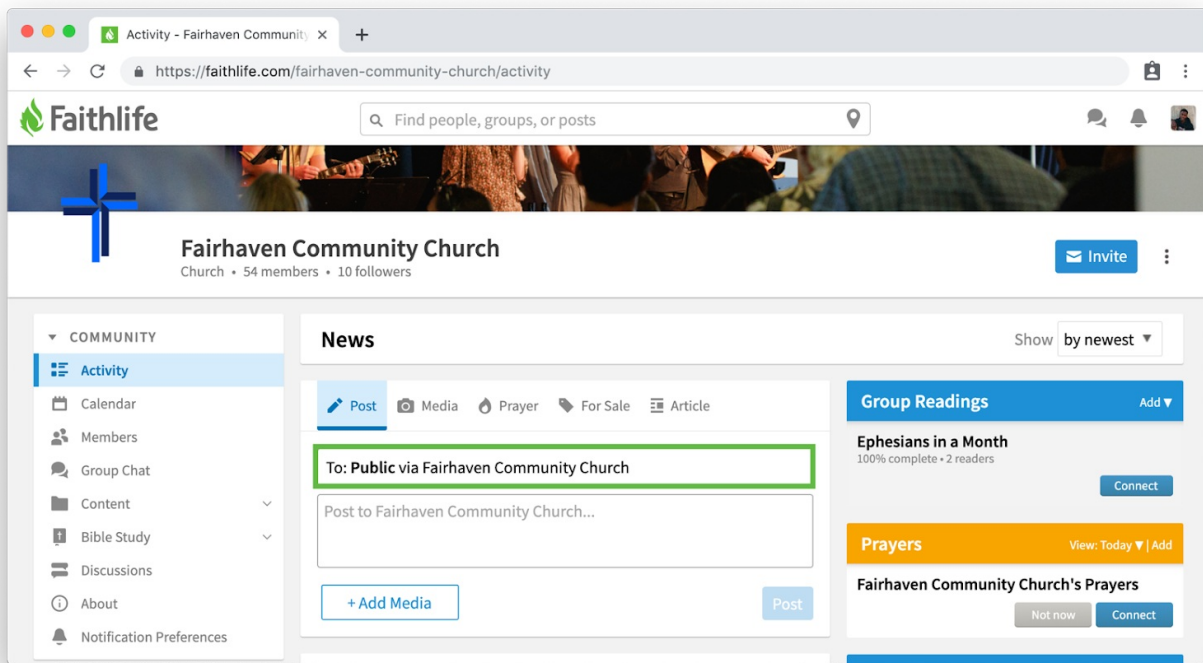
Activity - Fairhaven Community ×
+
https://faithlife.com/fairhaven-community-church/activity
Faithlife
Find people, groups, or posts
Fairhaven Community Church
Church • 54 members • 10 followers
Invite
COMMUNITY
Activity
Calendar
Members
Group Chat
Content
Bible Study
Discussions
About
Notification Preferences
News
Show by newest
Post
Media
Prayer
For Sale
Article
To: **Public** via Fairhaven Community Church
Post to Fairhaven Community Church...
+ Add Media
Post
Group Readings
Add ▾
Ephesians in a Month
100% complete • 2 readers
Connect
Prayers
View: Today ▾ | Add
Fairhaven Community Church's Prayers
Not now
Connect